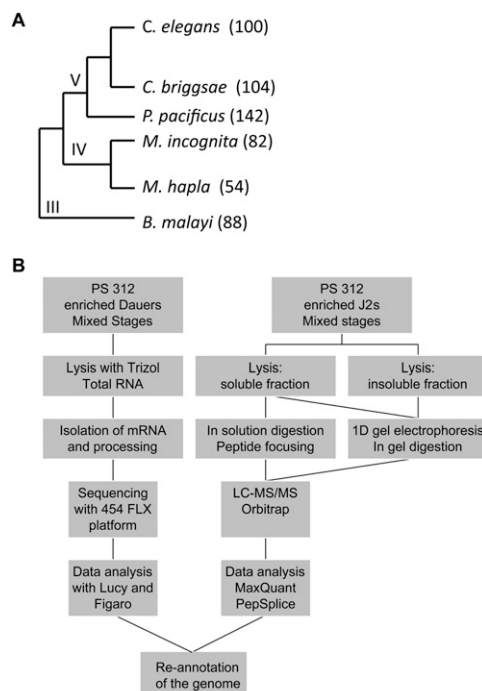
A

C. elegans (100)

C. briggsae (104)

P. pacificus (142)

M. incognita (82)

M. hapla (54)

B. malayi (88)

V

IV

III

B

PS 312 enriched Dauers Mixed Stages

Lysis with Trizol Total RNA

Isolation of mRNA and processing

Sequencing with 454 FLX platform

Data analysis with Lucy and Figaro

PS 312 enriched J2s Mixed stages

Lysis: soluble fraction

Lysis: insoluble fraction

In solution digestion Peptide focusing

1D gel electrophoresis In gel digestion

LC-MS/MS Orbitrap

Data analysis MaxQuant PepSplice

Re-annotation of the genome